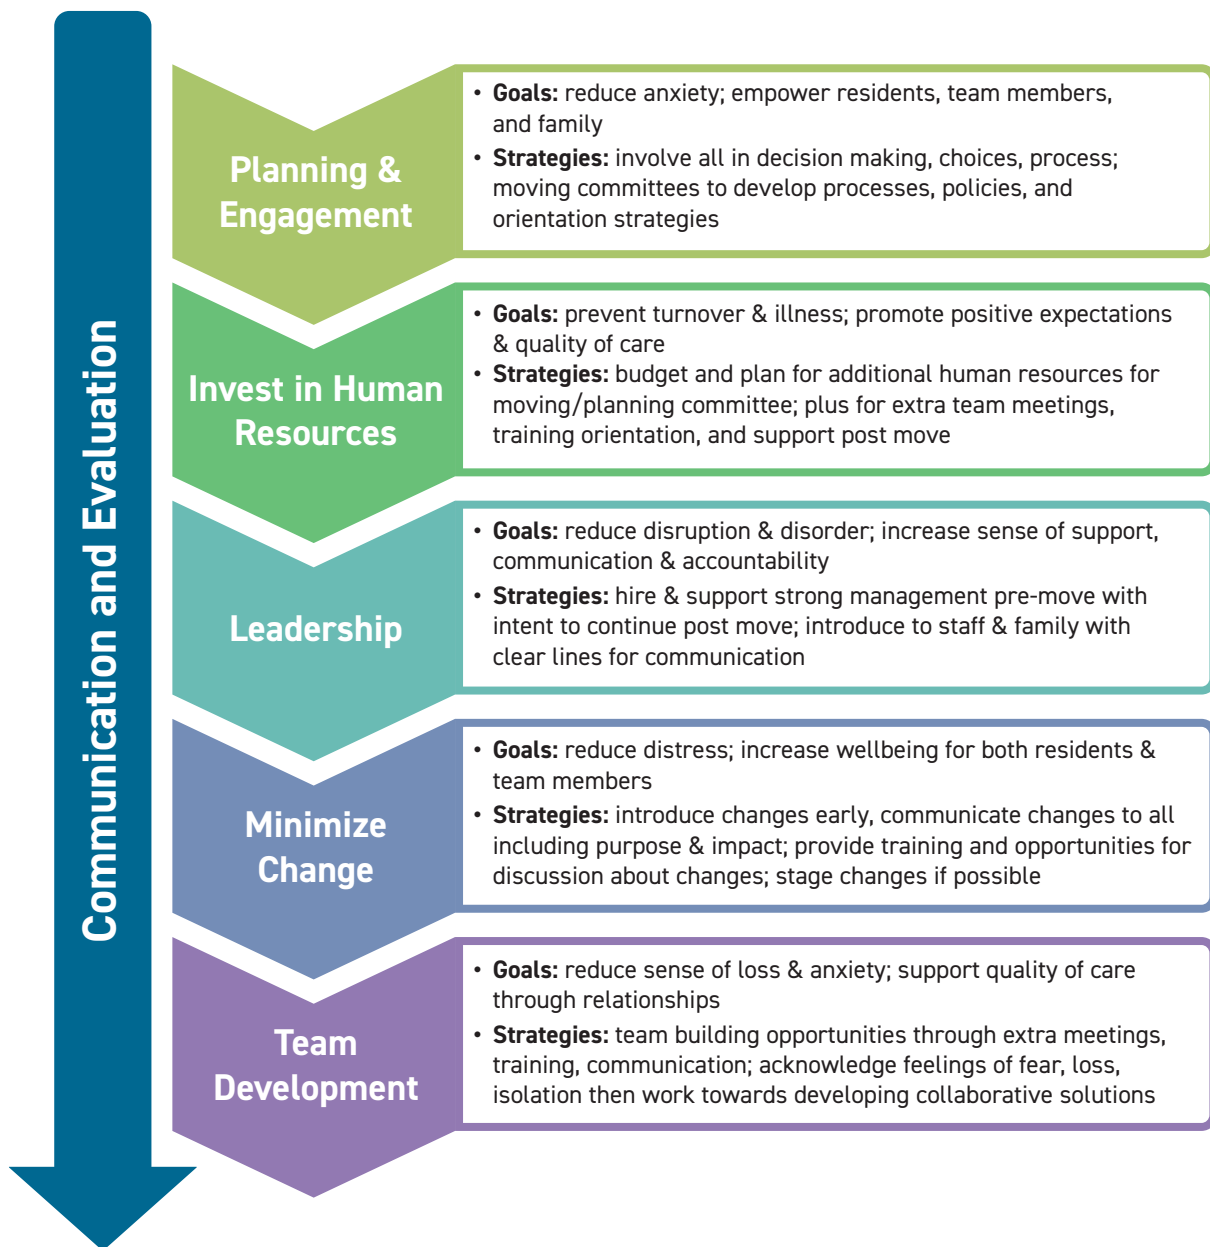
Communication and Evaluation

Planning & Engagement

• **Goals:** reduce anxiety; empower residents, team members, and family
• **Strategies:** involve all in decision making, choices, process; moving committees to develop processes, policies, and orientation strategies

Invest in Human Resources

• **Goals:** prevent turnover & illness; promote positive expectations & quality of care
• **Strategies:** budget and plan for additional human resources for moving/planning committee; plus for extra team meetings, training orientation, and support post move

Leadership

• **Goals:** reduce disruption & disorder; increase sense of support, communication & accountability
• **Strategies:** hire & support strong management pre-move with intent to continue post move; introduce to staff & family with clear lines for communication

Minimize Change

• **Goals:** reduce distress; increase wellbeing for both residents & team members
• **Strategies:** introduce changes early, communicate changes to all including purpose & impact; provide training and opportunities for discussion about changes; stage changes if possible

Team Development

• **Goals:** reduce sense of loss & anxiety; support quality of care through relationships
• **Strategies:** team building opportunities through extra meetings, training, communication; acknowledge feelings of fear, loss, isolation then work towards developing collaborative solutions